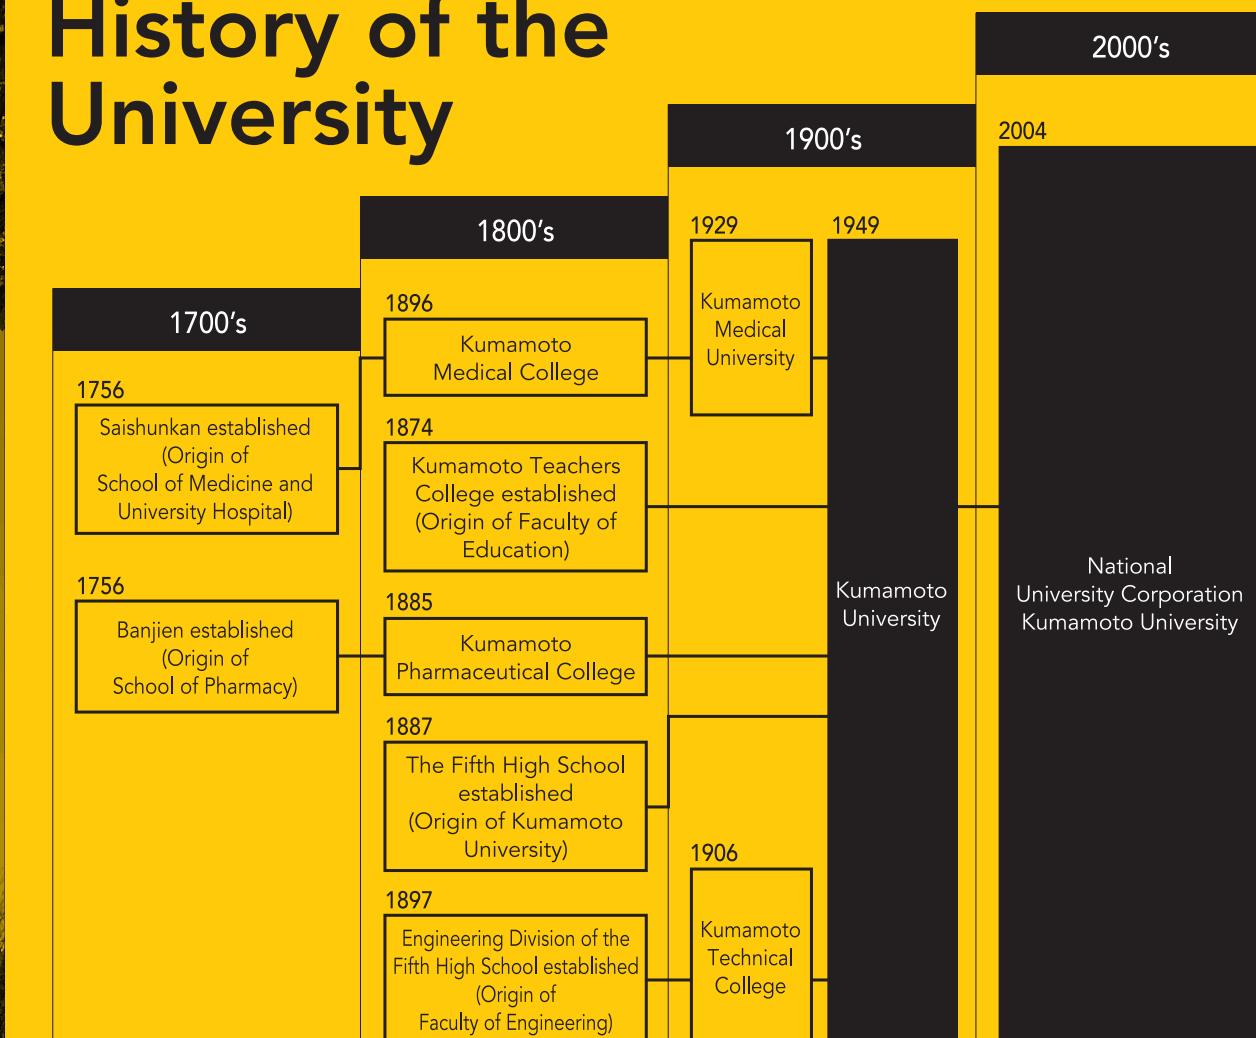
History of the University

1700's

1756
Saishunkan established (Origin of School of Medicine and University Hospital)

1756
Banjien established (Origin of School of Pharmacy)

1800's

1896
Kumamoto Medical College

1874
Kumamoto Teachers College established (Origin of Faculty of Education)

1885
Kumamoto Pharmaceutical College

1887
The Fifth High School established (Origin of Kumamoto University)

1897
Engineering Division of the Fifth High School established (Origin of Faculty of Engineering)

1900's

1929
Kumamoto Medical University

1949
Kumamoto University

1906
Kumamoto Technical College

2000's

2004
National University Corporation Kumamoto University